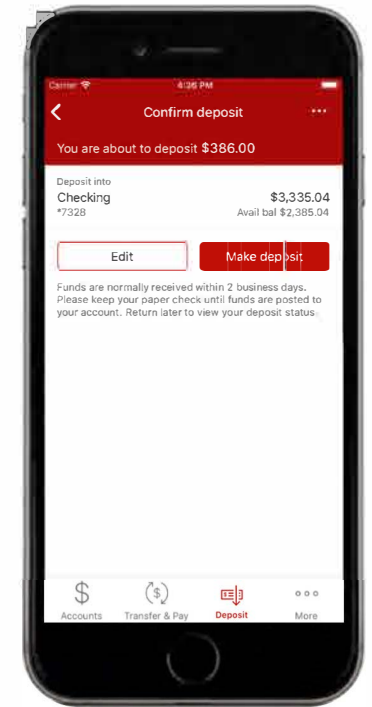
Carrier 4:26 PM

Confirm deposit

You are about to deposit $386.00

Deposit into
Checking $3,335.04
*7328 Avail bal $2,385.04

Edit

Make deposit

Funds are normally received within 2 business days. Please keep your paper check until funds are posted to your account. Return later to view your deposit status.

Accounts
Transfer & Pay
Deposit
More